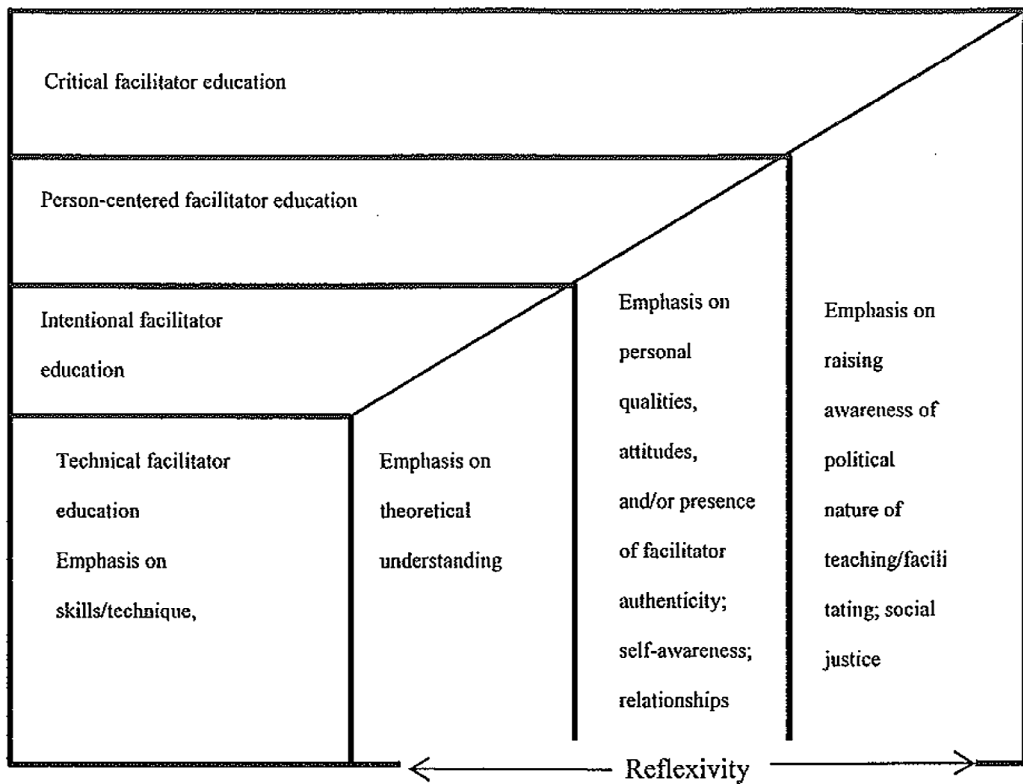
Critical facilitator education

Person-centered facilitator education

Intentional facilitator education

Technical facilitator education
Emphasis on skills/technique,

Emphasis on theoretical understanding

Emphasis on personal qualities, attitudes, and/or presence of facilitator authenticity; self-awareness; relationships

Emphasis on raising awareness of political nature of teaching/facili tating; social justice

Reflexivity